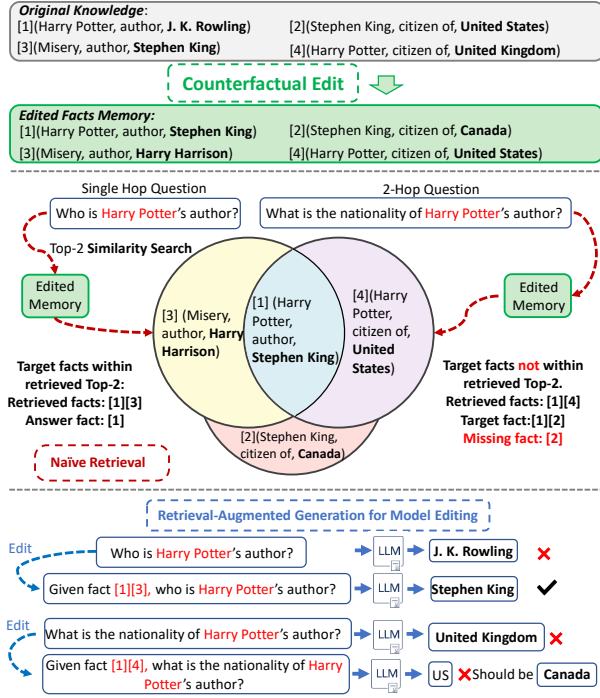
Original Knowledge:
[1](Harry Potter, author, J. K. Rowling)
[2](Stephen King, citizen of, United States)
[3](Misery, author, Stephen King)
[4](Harry Potter, citizen of, United Kingdom)

Counterfactual Edit

Edited Facts Memory:
[1](Harry Potter, author, Stephen King)
[2](Stephen King, citizen of, Canada)
[3](Misery, author, Harry Harrison)
[4](Harry Potter, citizen of, United States)

Single Hop Question
Who is Harry Potter's author?

2-Hop Question
What is the nationality of Harry Potter's author?

Top-2 Similarity Search

Edited Memory

Edited Memory

[3] (Misery, author, Harry Harrison)

[1] (Harry Potter, author, Stephen King)

[4](Harry Potter, citizen of, United States)

[2](Stephen King, citizen of, Canada)

Target facts within retrieved Top-2:
Retrieved facts: [1][3]
Answer fact: [1]

Target facts not within retrieved Top-2.
Retrieved facts: [1][4]
Target fact:[1][2]
Missing fact: [2]

Naïve Retrieval

Retrieval-Augmented Generation for Model Editing

Edit
Who is Harry Potter's author?
LLM
J. K. Rowling
Given fact [1][3], who is Harry Potter's author?
LLM
Stephen King

Edit
What is the nationality of Harry Potter's author?
LLM
United Kingdom
Given fact [1][4], what is the nationality of Harry Potter's author?
LLM
US
Should be Canada